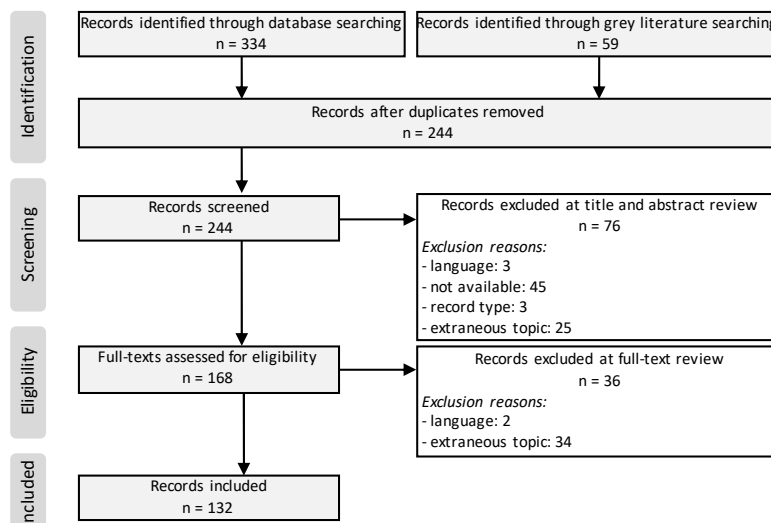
Identification

Records identified through database searching
n = 334

Records identified through grey literature searching
n = 59

Records after duplicates removed
n = 244

Screening

Records screened
n = 244

Records excluded at title and abstract review
n = 76
*Exclusion reasons:*
- language: 3
- not available: 45
- record type: 3
- extraneous topic: 25

Eligibility

Full-texts assessed for eligibility
n = 168

Records excluded at full-text review
n = 36
*Exclusion reasons:*
- language: 2
- extraneous topic: 34

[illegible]ncluded

Records included
n = 132